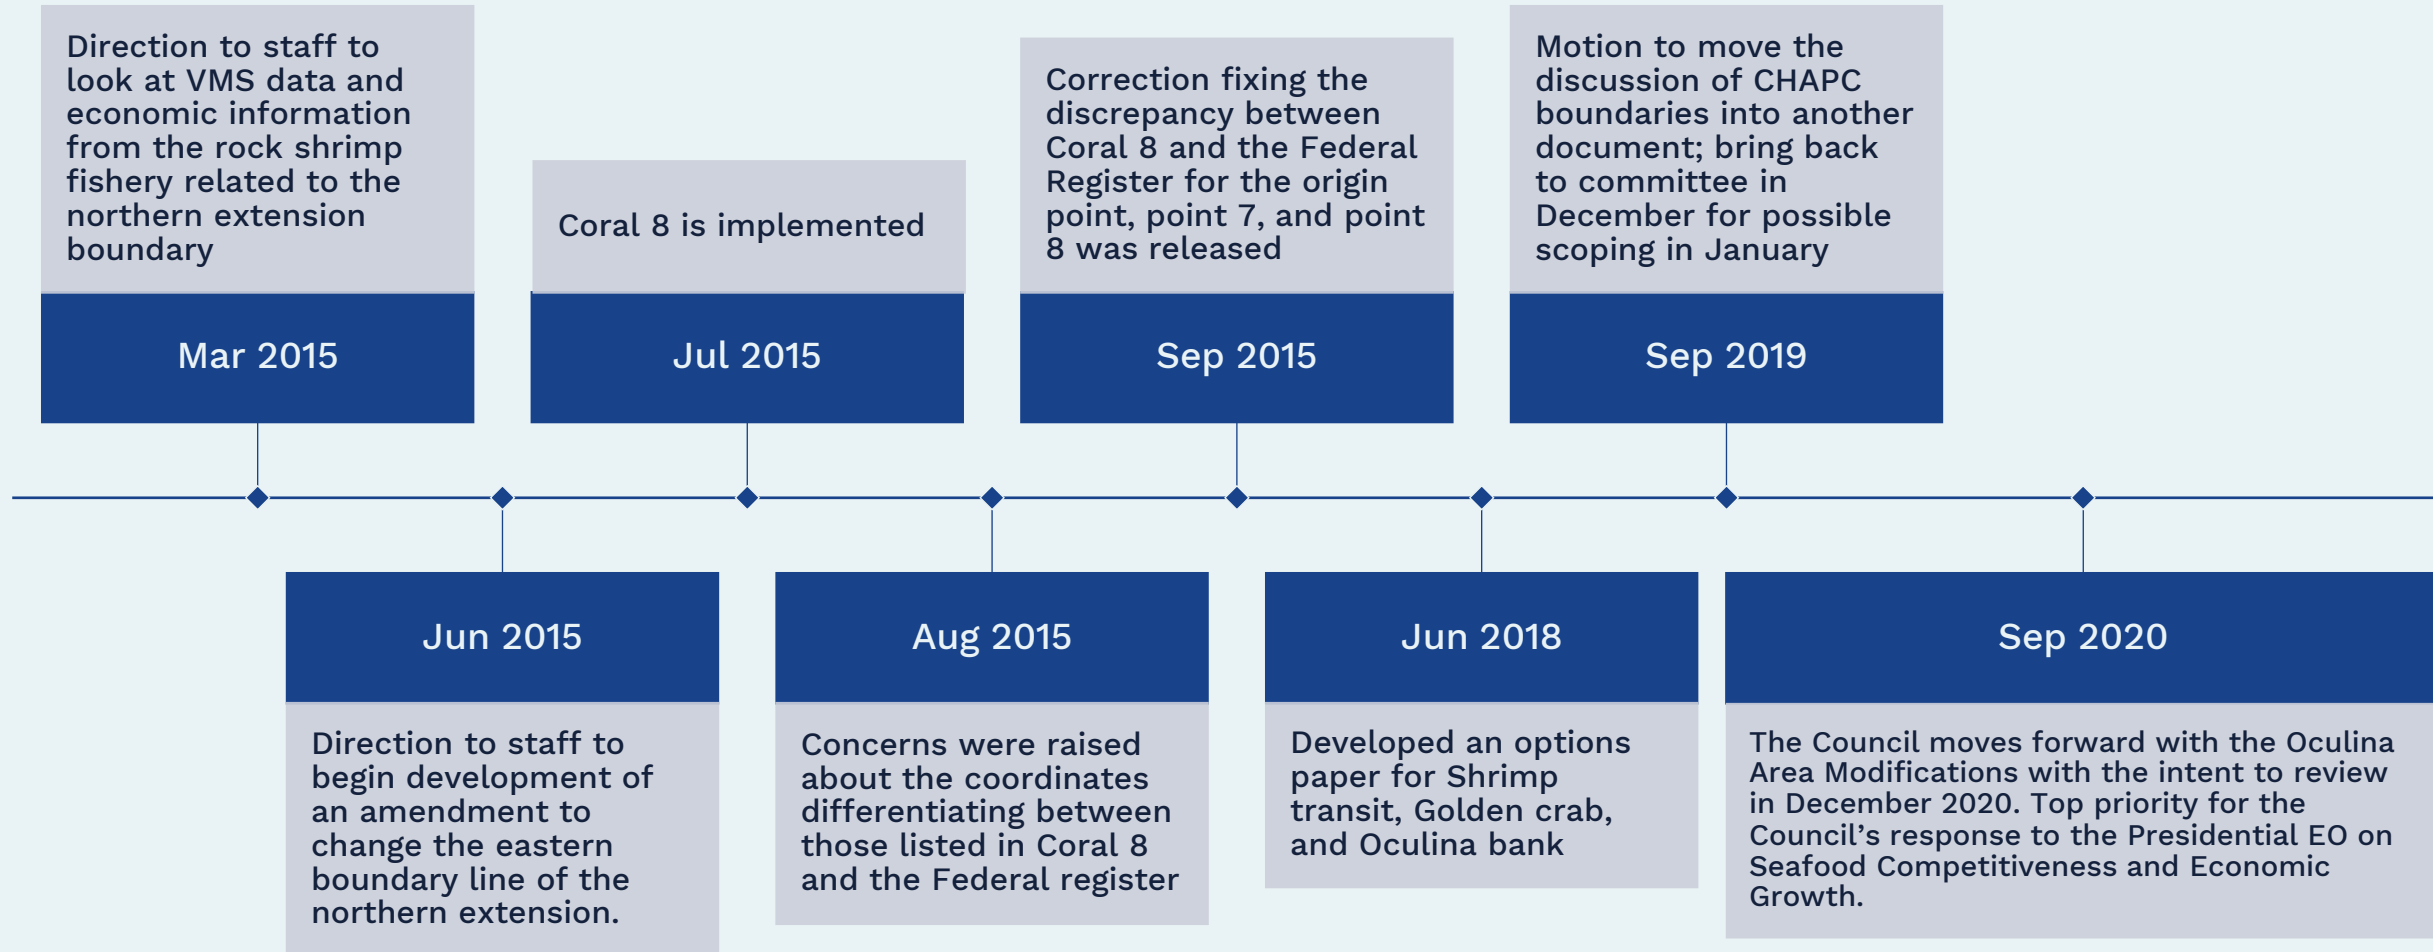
Direction to staff to look at VMS data and economic information from the rock shrimp fishery related to the northern extension boundary

Mar 2015

Coral 8 is implemented

Jul 2015

Correction fixing the discrepancy between Coral 8 and the Federal Register for the origin point, point 7, and point 8 was released

Sep 2015

Motion to move the discussion of CHAPC boundaries into another document; bring back to committee in December for possible scoping in January

Sep 2019

Jun 2015

Direction to staff to begin development of an amendment to change the eastern boundary line of the northern extension.

Aug 2015

Concerns were raised about the coordinates differentiating between those listed in Coral 8 and the Federal register

Jun 2018

Developed an options paper for Shrimp transit, Golden crab, and Oculina bank

Sep 2020

The Council moves forward with the Oculina Area Modifications with the intent to review in December 2020. Top priority for the Council's response to the Presidential EO on Seafood Competitiveness and Economic Growth.